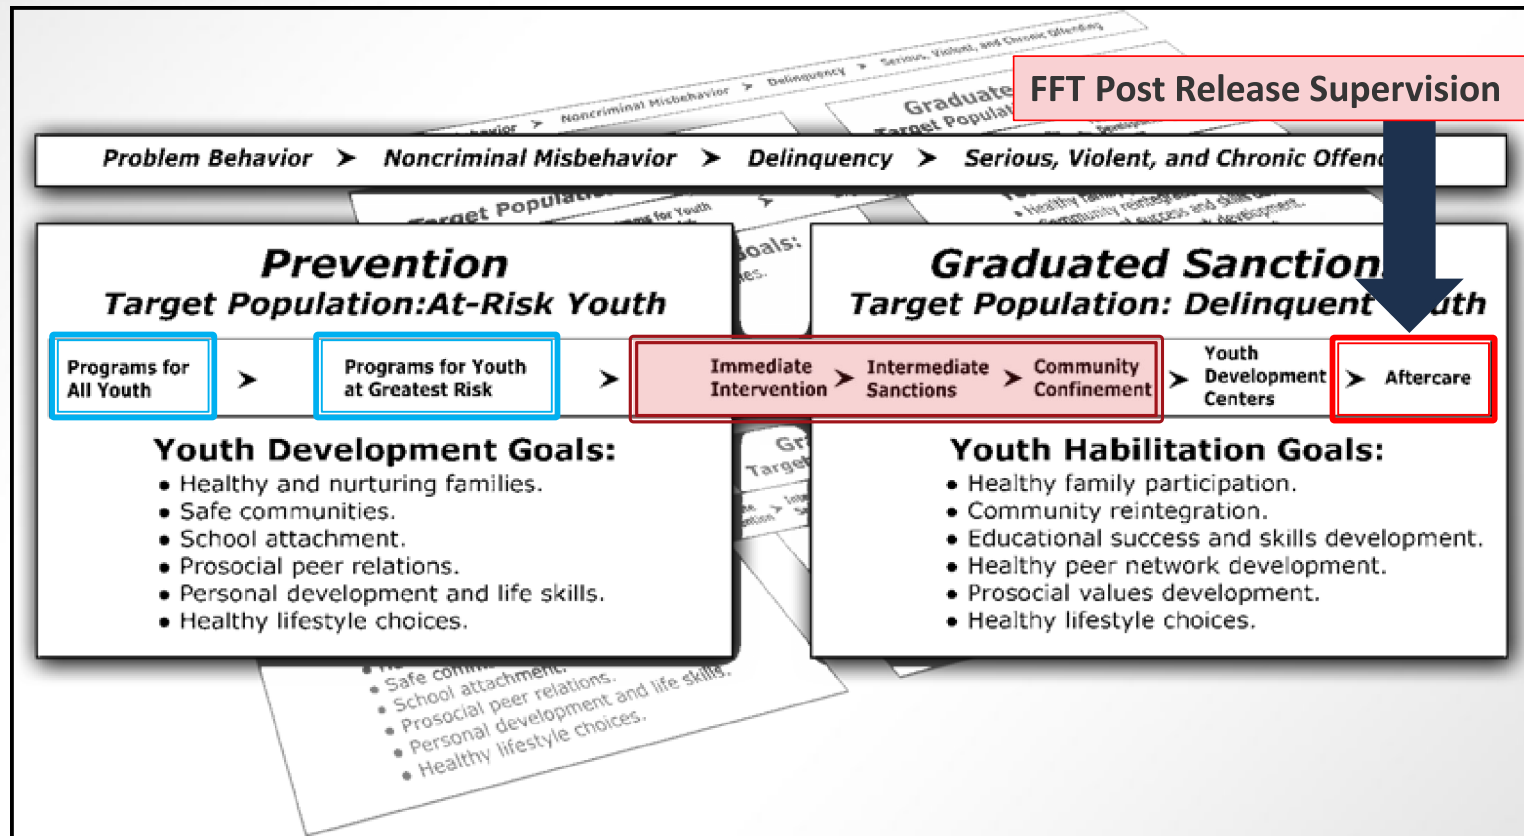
FFT Post Release Supervision

Problem Behavior ➤ Noncriminal Misbehavior ➤ Delinquency ➤ Serious, Violent, and Chronic Offend

Prevention
Target Population:At-Risk Youth

Programs for All Youth ➤ Programs for Youth at Greatest Risk ➤

Youth Development Goals:
• Healthy and nurturing families.
• Safe communities.
• School attachment.
• Prosocial peer relations.
• Personal development and life skills.
• Healthy lifestyle choices.

Graduated Sanction
Target Population: Delinquent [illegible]uth

Immediate Intervention ➤ Intermediate Sanctions ➤ Community Confinement ➤ Youth Development Centers ➤ Aftercare

Youth Habilitation Goals:
• Healthy family participation.
• Community reintegration.
• Educational success and skills development.
• Healthy peer network development.
• Prosocial values development.
• Healthy lifestyle choices.